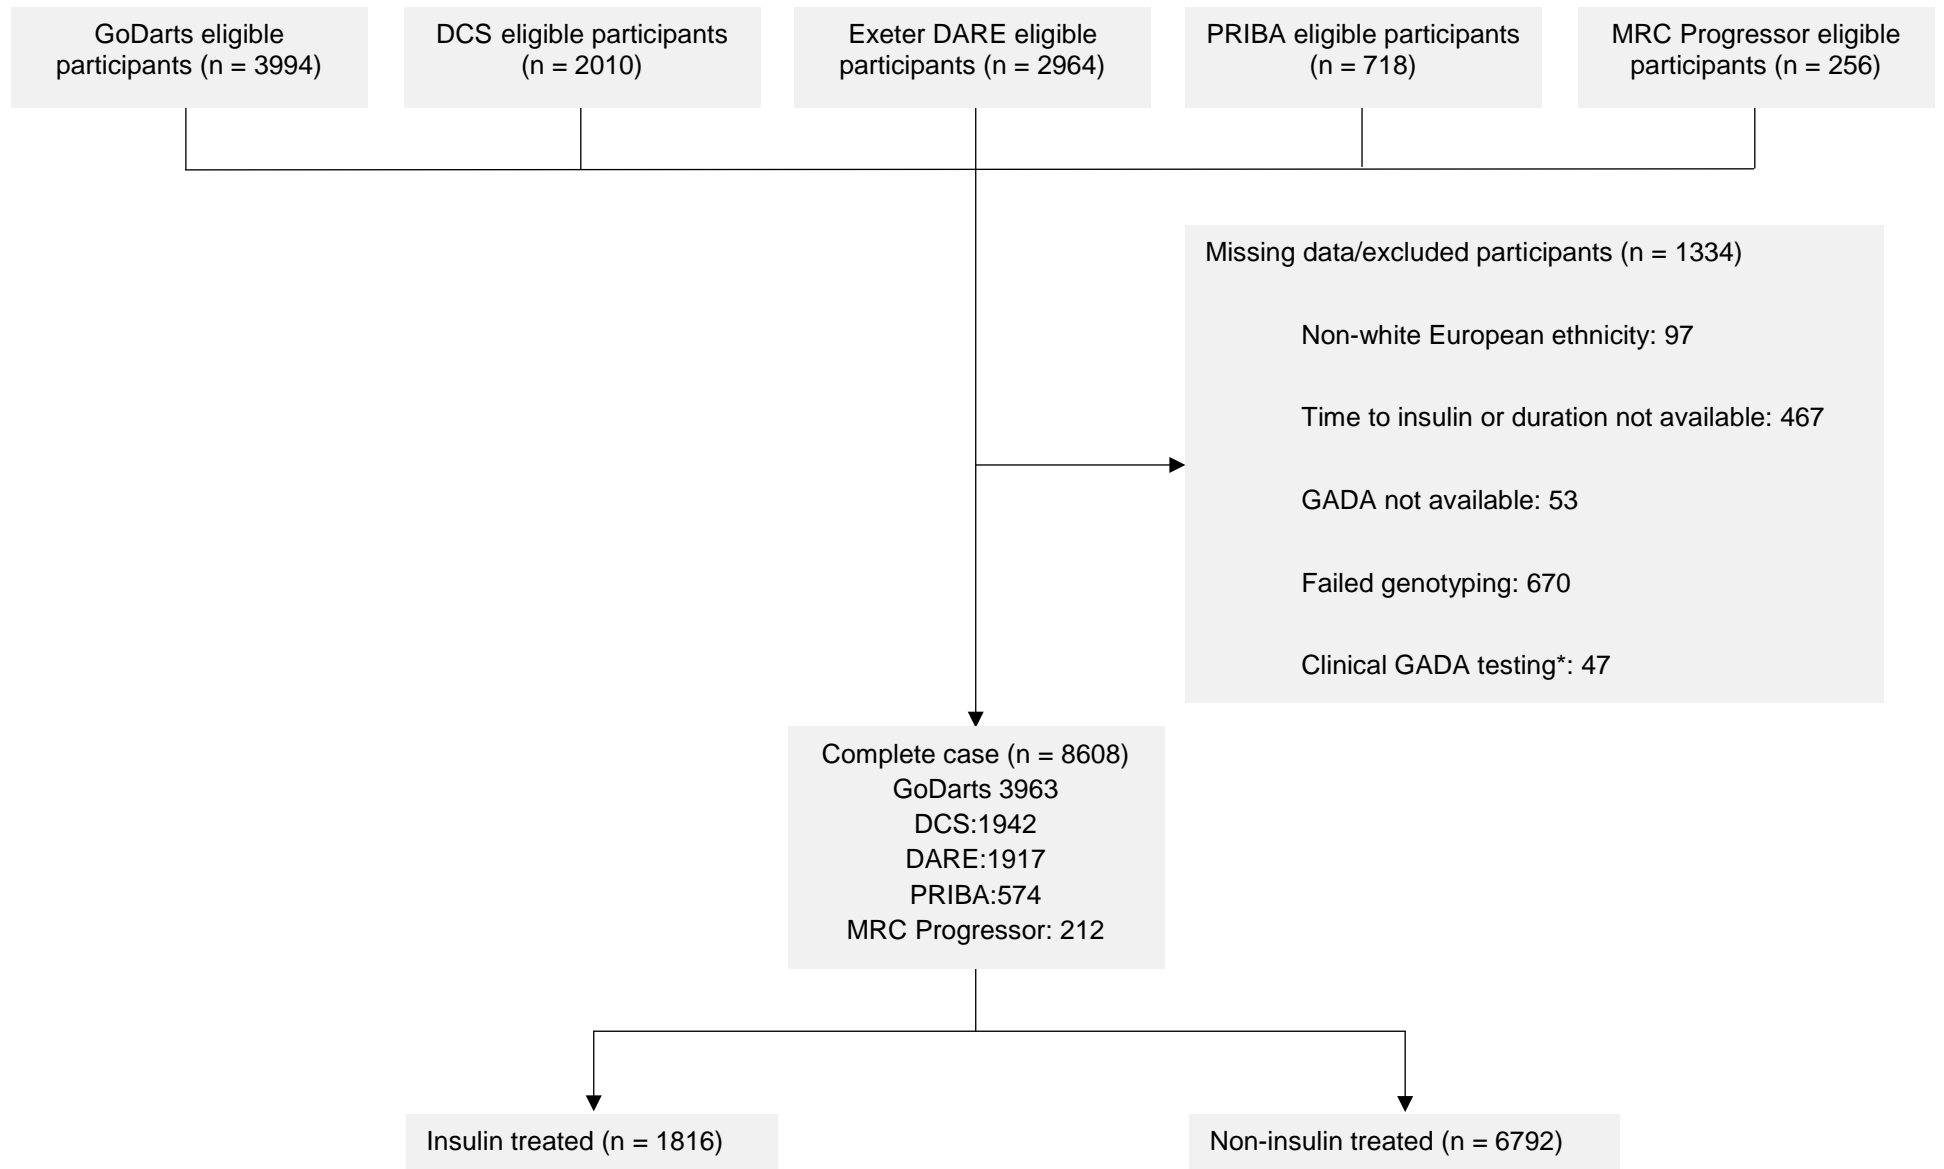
GoDarts eligible participants (n = 3994)

DCS eligible participants (n = 2010)

Exeter DARE eligible participants (n = 2964)

PRIBA eligible participants (n = 718)

MRC Progressor eligible participants (n = 256)

Missing data/excluded participants (n = 1334)

Non-white European ethnicity: 97

Time to insulin or duration not available: 467

GADA not available: 53

Failed genotyping: 670

Clinical GADA testing*: 47

Complete case (n = 8608)
GoDarts 3963
DCS:1942
DARE:1917
PRIBA:574
MRC Progressor: 212

Insulin treated (n = 1816)

Non-insulin treated (n = 6792)